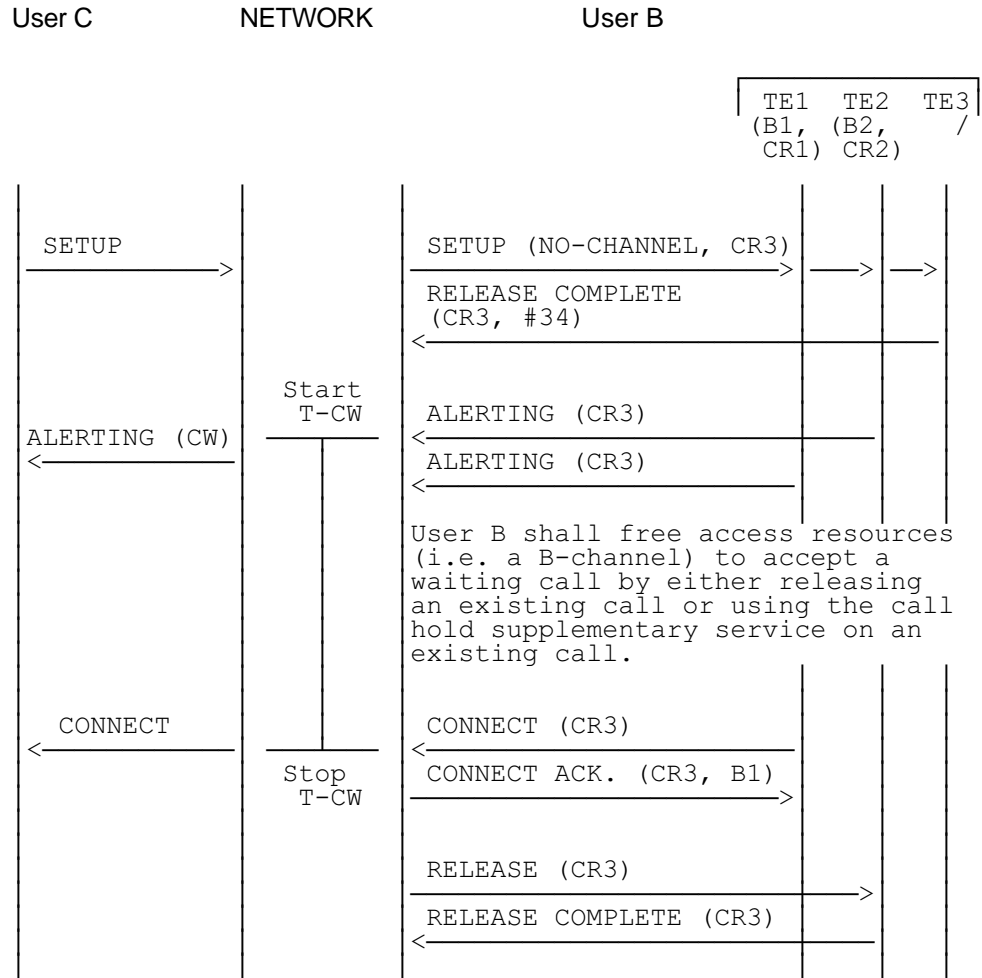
User C NETWORK User B

TE1 (B1, CR1) TE2 (B2, CR2) TE3 /

SETUP

SETUP (NO-CHANNEL, CR3)

RELEASE COMPLETE (CR3, #34)

Start T-CW

ALERTING (CR3)

ALERTING (CW)

ALERTING (CR3)

User B shall free access resources (i.e. a B-channel) to accept a waiting call by either releasing an existing call or using the call hold supplementary service on an existing call.

CONNECT

CONNECT (CR3)

Stop T-CW

CONNECT ACK. (CR3, B1)

RELEASE (CR3)

RELEASE COMPLETE (CR3)